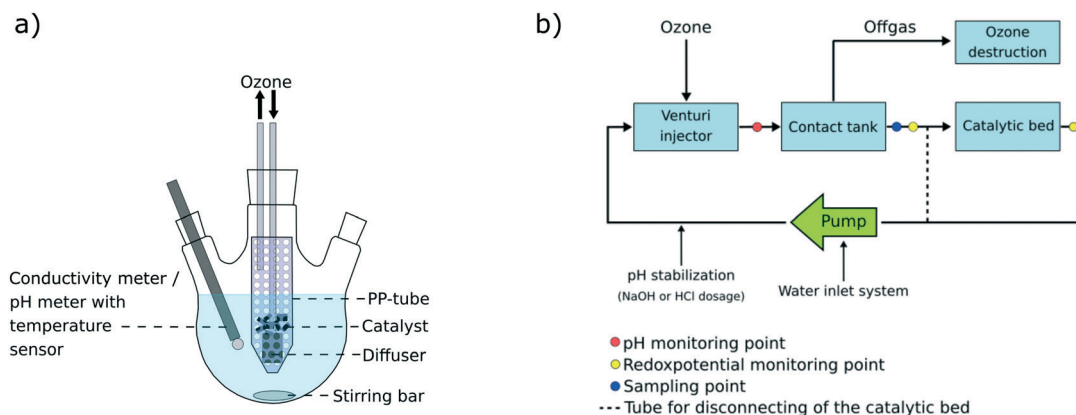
a)

Ozone

Conductivity meter / pH meter with temperature sensor

PP-tube

Catalyst

Diffuser

Stirring bar

b)

Ozone

Offgas

Ozone destruction

Venturi injector

Contact tank

Catalytic bed

Pump

pH stabilization (NaOH or HCl dosage)

Water inlet system

pH monitoring point

Redoxpotential monitoring point

Sampling point

Tube for disconnecting of the catalytic bed